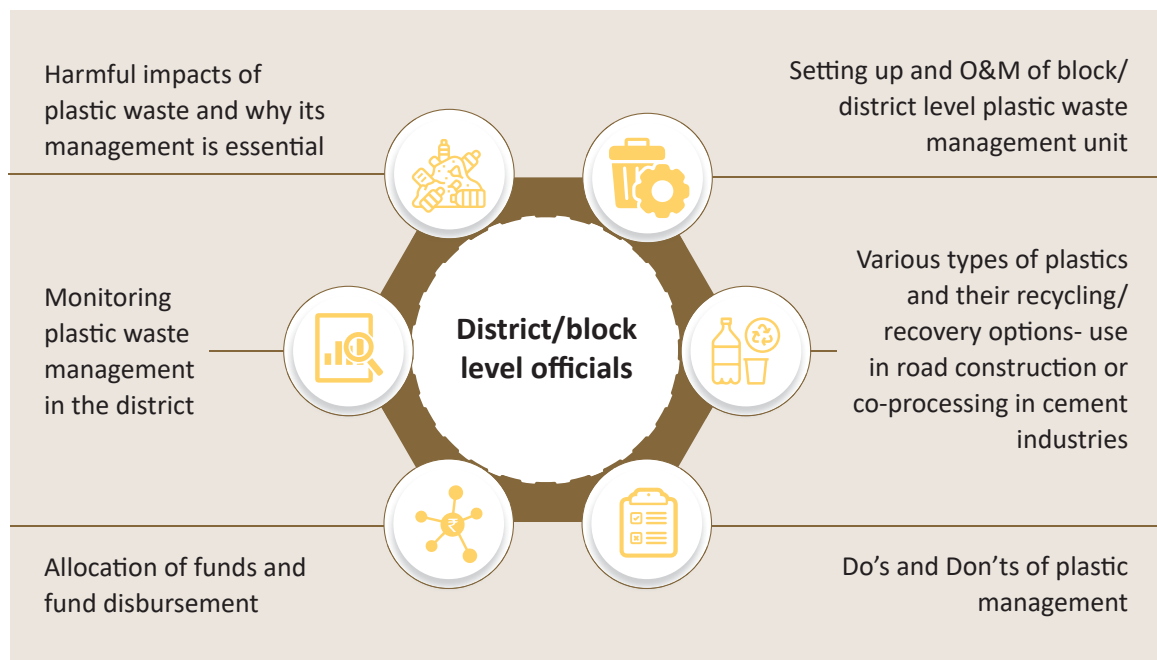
Harmful impacts of plastic waste and why its management is essential

Setting up and O&M of block/ district level plastic waste management unit

Monitoring plastic waste management in the district

District/block level officials

Various types of plastics and their recycling/ recovery options- use in road construction or co-processing in cement industries

Allocation of funds and fund disbursement

Do’s and Don’ts of plastic management